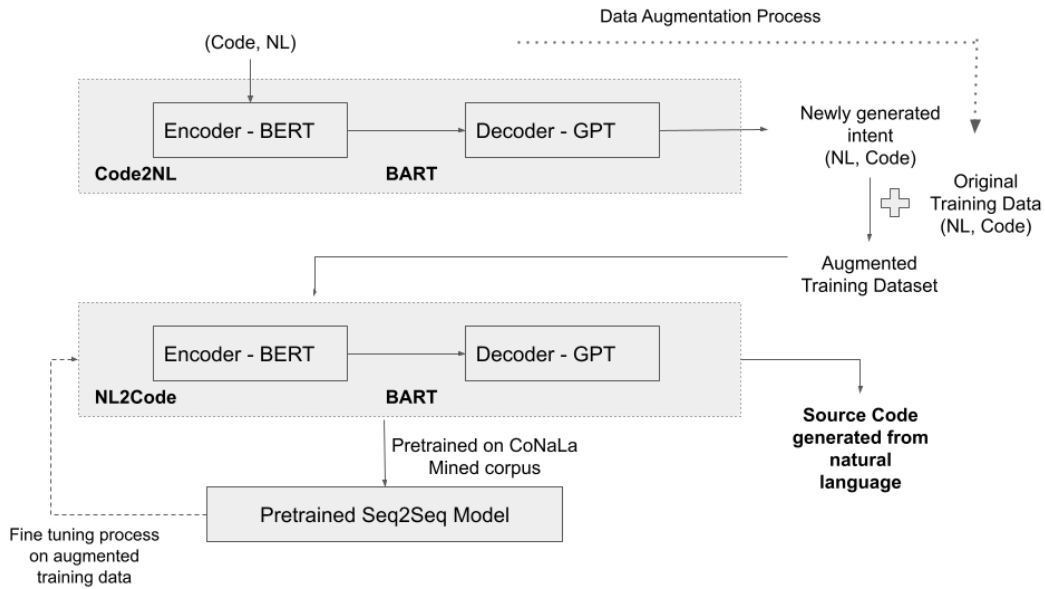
Data Augmentation Process

(Code, NL)

Encoder - BERT

Decoder - GPT

Code2NL

BART

Newly generated intent (NL, Code)

Original Training Data (NL, Code)

Augmented Training Dataset

Encoder - BERT

Decoder - GPT

NL2Code

BART

Source Code generated from natural language

Pretrained on CoNaLa Mined corpus

Pretrained Seq2Seq Model

Fine tuning process on augmented training data